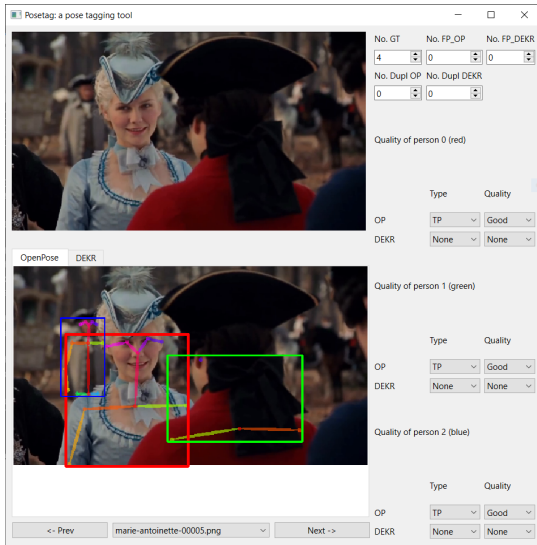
Posetag: a pose tagging tool

No. GT
4
No. FP_OP
0
No. FP_DEKR
0
No. Dupl OP
0
No. Dupl DEKR
0

Quality of person 0 (red)

| | Type | Quality |
|---|---|---|
| OP | TP | Good |
| DEKR | None | None |

OpenPose DEKR

Quality of person 1 (green)

| | Type | Quality |
|---|---|---|
| OP | TP | Good |
| DEKR | None | None |

Quality of person 2 (blue)

| | Type | Quality |
|---|---|---|
| OP | TP | Good |
| DEKR | None | None |

<- Prev
marie-antoinette-00005.png
Next ->